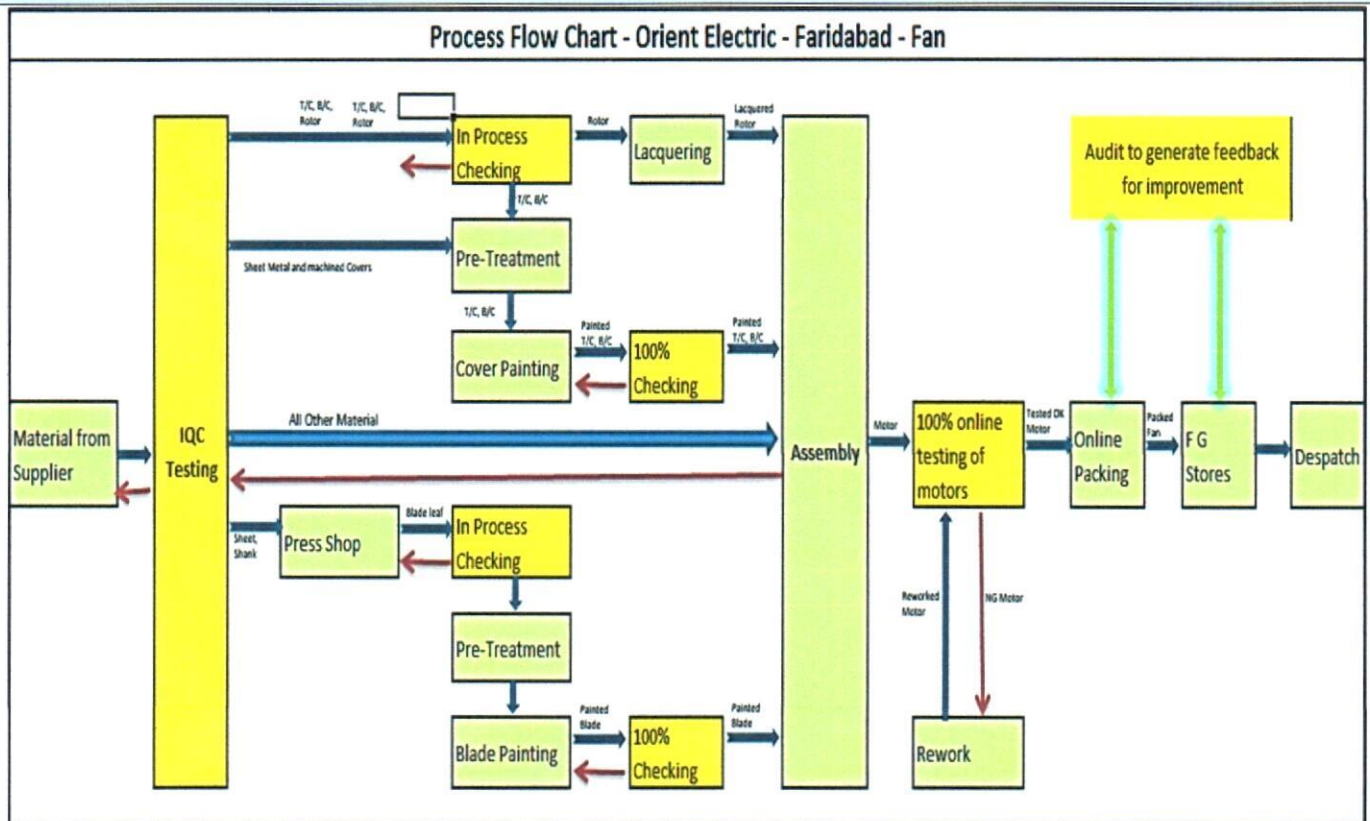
Process Flow Chart - Orient Electric - Faridabad - Fan

Material from Supplier

IQC Testing

T/C, B/C, Rotor

T/C, B/C, Rotor

In Process Checking

Rotor

Lacquering

Lacquered Rotor

T/C, B/C

Sheet Metal and machined Covers

Pre-Treatment

T/C, B/C

Cover Painting

Painted T/C, B/C

100% Checking

Painted T/C, B/C

All Other Material

Assembly

Sheet, Shank

Press Shop

Blade leaf

In Process Checking

Pre-Treatment

Blade Painting

Painted Blade

100% Checking

Painted Blade

Motor

100% online testing of motors

Tested OK Motor

Online Packing

Packed Fan

F G Stores

Despatch

Audit to generate feedback for improvement

Reworked Motor

NG Motor

Rework